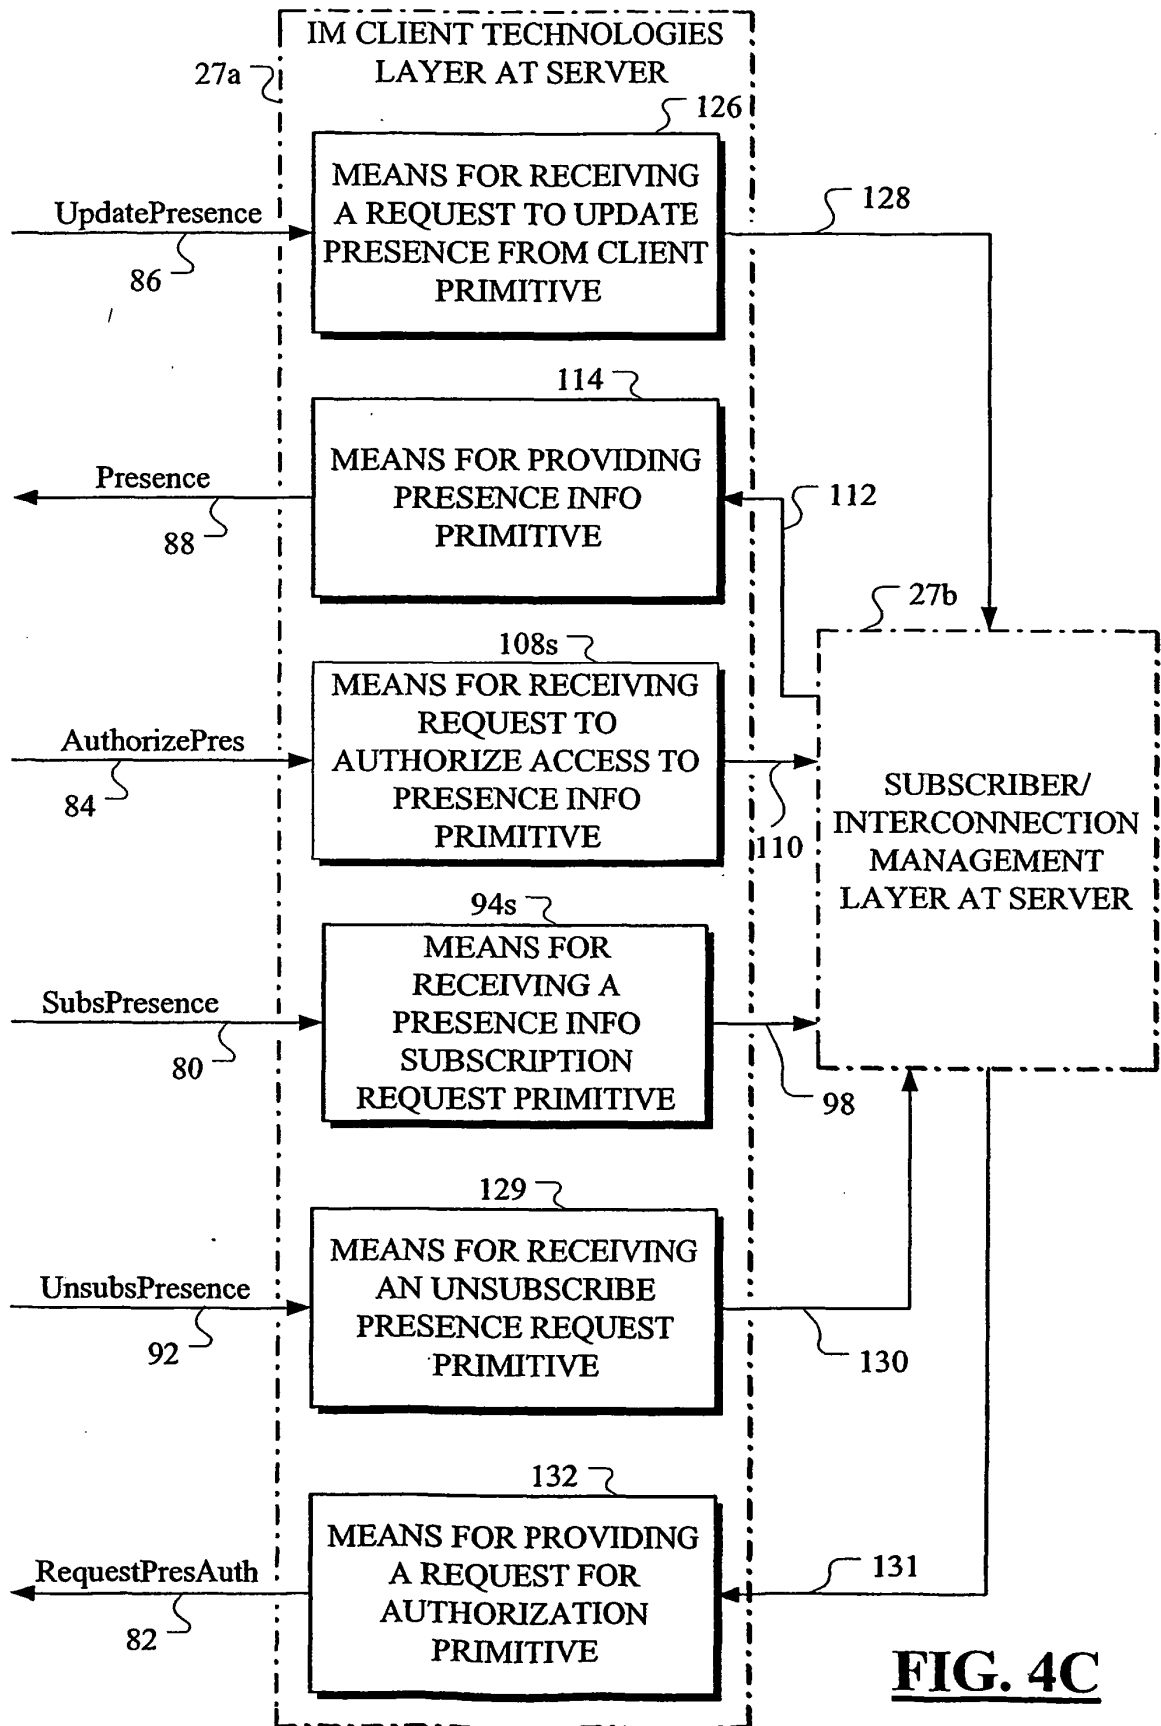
IM CLIENT TECHNOLOGIES LAYER AT SERVER

27a

126

MEANS FOR RECEIVING A REQUEST TO UPDATE PRESENCE FROM CLIENT PRIMITIVE

UpdatePresence

86

128

114

MEANS FOR PROVIDING PRESENCE INFO PRIMITIVE

Presence

88

112

27b

108s

MEANS FOR RECEIVING REQUEST TO AUTHORIZE ACCESS TO PRESENCE INFO PRIMITIVE

AuthorizePres

84

110

SUBSCRIBER/ INTERCONNECTION MANAGEMENT LAYER AT SERVER

94s

MEANS FOR RECEIVING A PRESENCE INFO SUBSCRIPTION REQUEST PRIMITIVE

SubsPresence

80

98

129

MEANS FOR RECEIVING AN UNSUBSCRIBE PRESENCE REQUEST PRIMITIVE

UnsubsPresence

92

130

132

MEANS FOR PROVIDING A REQUEST FOR AUTHORIZATION PRIMITIVE

RequestPresAuth

82

131

FIG. 4C